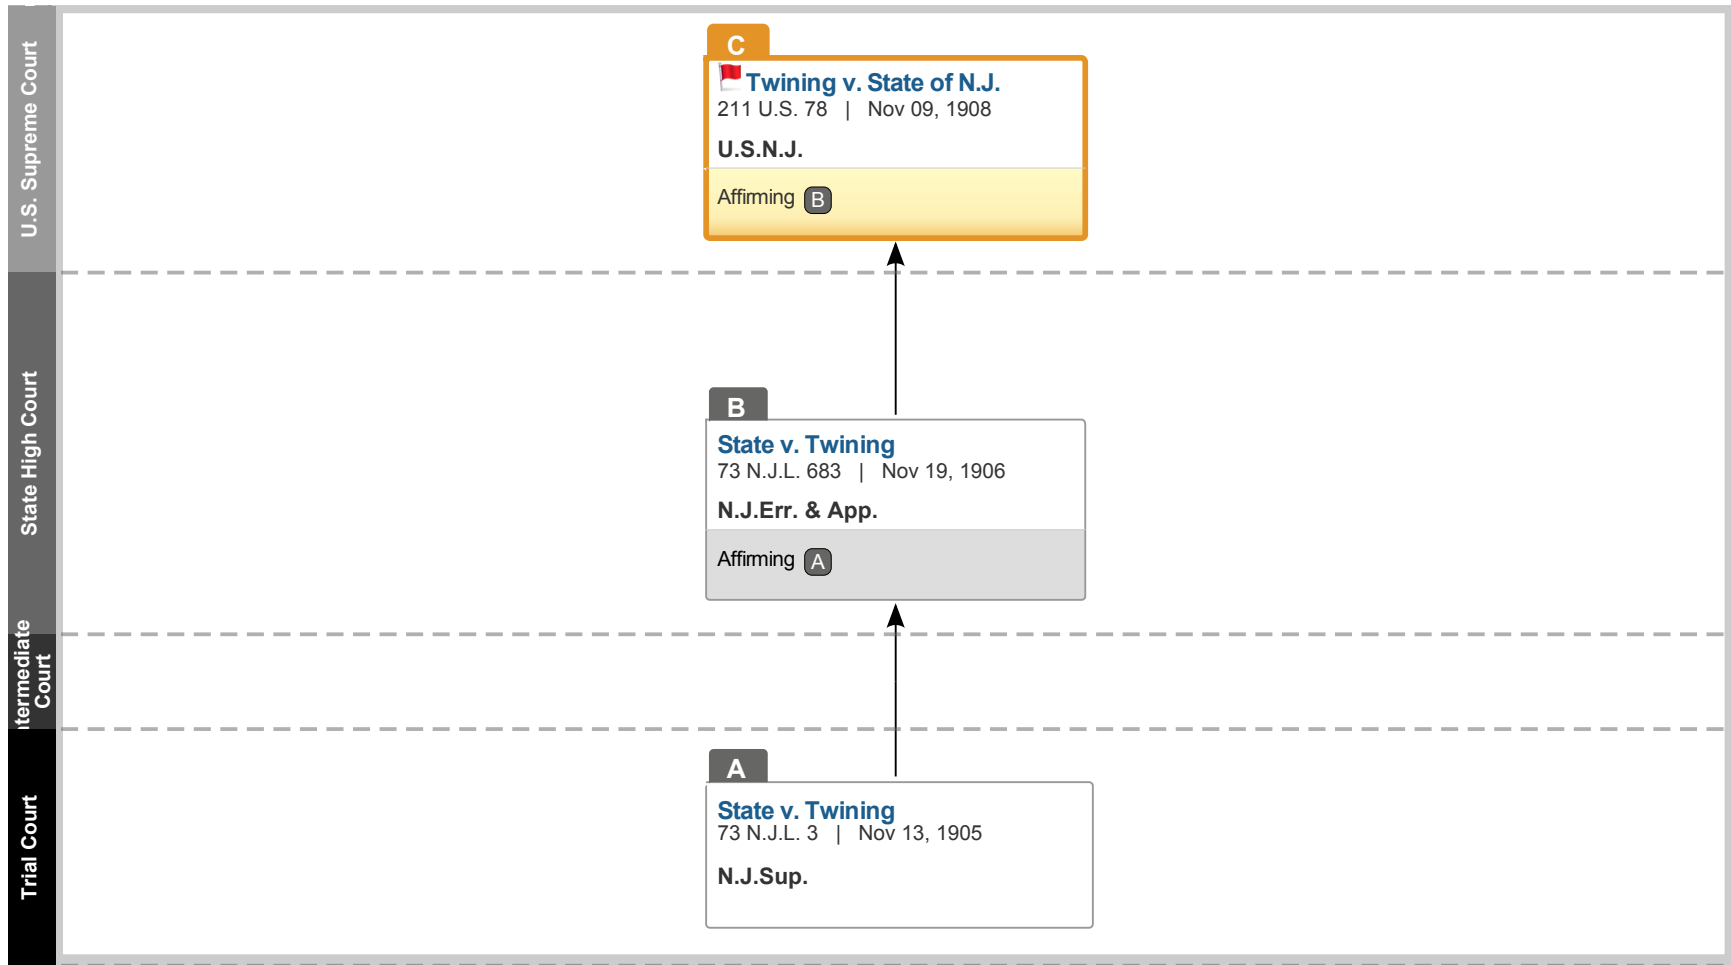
U.S. Supreme Court

C

Twining v. State of N.J.
211 U.S. 78 | Nov 09, 1908
U.S.N.J.
Affirming B

State High Court

B

State v. Twining
73 N.J.L. 683 | Nov 19, 1906
N.J.Err. & App.
Affirming A

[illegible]termediate Court

Trial Court

A

State v. Twining
73 N.J.L. 3 | Nov 13, 1905
N.J.Sup.